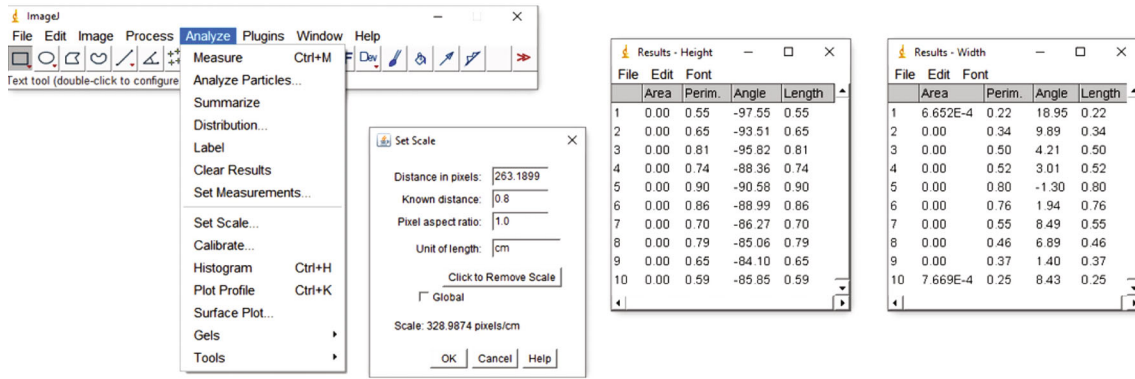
ImageJ

File Edit Image Process Analyze Plugins Window Help

Text tool (double-click to configure

Dev

Measure Ctrl+M
Analyze Particles...
Summarize
Distribution...
Label
Clear Results
Set Measurements...
Set Scale...
Calibrate...
Histogram Ctrl+H
Plot Profile Ctrl+K
Surface Plot...
Gels
Tools

Set Scale

Distance in pixels: 263.1899
Known distance: 0.8
Pixel aspect ratio: 1.0
Unit of length: cm

Click to Remove Scale

Global

Scale: 328.9874 pixels/cm

OK Cancel Help

Results - Height

File Edit Font

| | Area | Perim. | Angle | Length |
|---|---|---|---|---|
| 1 | 0.00 | 0.55 | -97.55 | 0.55 |
| 2 | 0.00 | 0.65 | -93.51 | 0.65 |
| 3 | 0.00 | 0.81 | -95.82 | 0.81 |
| 4 | 0.00 | 0.74 | -88.36 | 0.74 |
| 5 | 0.00 | 0.90 | -90.58 | 0.90 |
| 6 | 0.00 | 0.86 | -88.99 | 0.86 |
| 7 | 0.00 | 0.70 | -86.27 | 0.70 |
| 8 | 0.00 | 0.79 | -85.06 | 0.79 |
| 9 | 0.00 | 0.65 | -84.10 | 0.65 |
| 10 | 0.00 | 0.59 | -85.85 | 0.59 |

Results - Width

File Edit Font

| | Area | Perim. | Angle | Length |
|---|---|---|---|---|
| 1 | 6.652E-4 | 0.22 | 18.95 | 0.22 |
| 2 | 0.00 | 0.34 | 9.89 | 0.34 |
| 3 | 0.00 | 0.50 | 4.21 | 0.50 |
| 4 | 0.00 | 0.52 | 3.01 | 0.52 |
| 5 | 0.00 | 0.80 | -1.30 | 0.80 |
| 6 | 0.00 | 0.76 | 1.94 | 0.76 |
| 7 | 0.00 | 0.55 | 8.49 | 0.55 |
| 8 | 0.00 | 0.46 | 6.89 | 0.46 |
| 9 | 0.00 | 0.37 | 1.40 | 0.37 |
| 10 | 7.669E-4 | 0.25 | 8.43 | 0.25 |